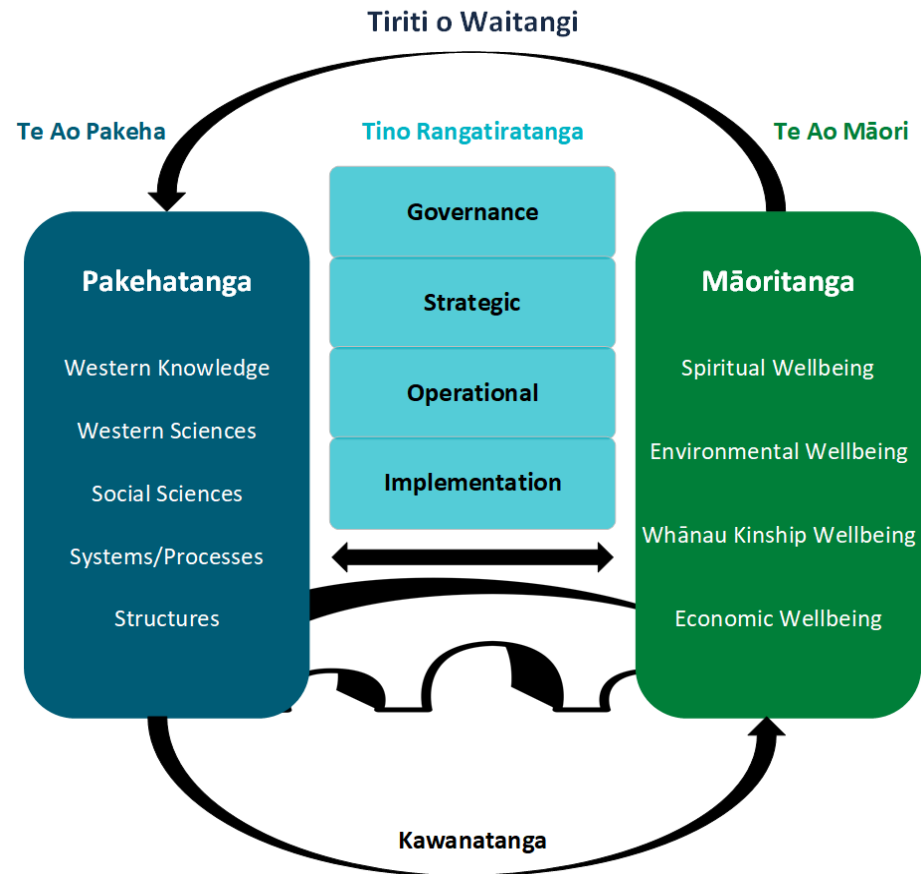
Tiriti o Waitangi

Te Ao Pakeha

Tino Rangatiratanga

Te Ao Māori

Pakehatanga

Western Knowledge

Western Sciences

Social Sciences

Systems/Processes

Structures

Governance

Strategic

Operational

Implementation

Māoritanga

Spiritual Wellbeing

Environmental Wellbeing

Whānau Kinship Wellbeing

Economic Wellbeing

Kawanatanga